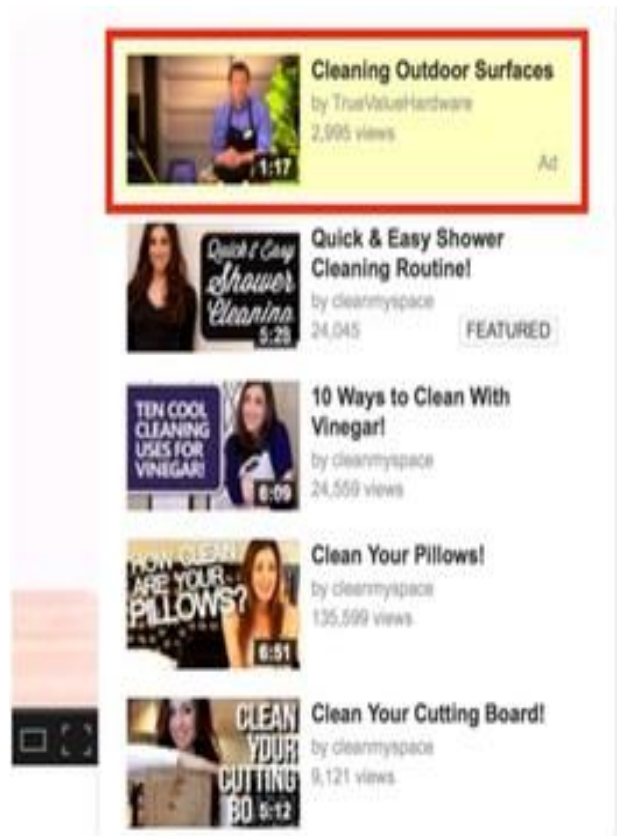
1:17
Cleaning Outdoor Surfaces
by TrueValueHardware
2,995 views
Ad

Quick & Easy Shower Cleaning
5:29
Quick & Easy Shower Cleaning Routine!
by cleanmyspace
24,045
FEATURED

TEN COOL CLEANING USES FOR VINEGAR!
6:09
10 Ways to Clean With Vinegar!
by cleanmyspace
24,559 views

HOW CLEAN ARE YOUR PILLOWS?
6:51
Clean Your Pillows!
by cleanmyspace
135,599 views

CLEAN YOUR CUTTING BO
0:12
Clean Your Cutting Board!
by cleanmyspace
9,121 views